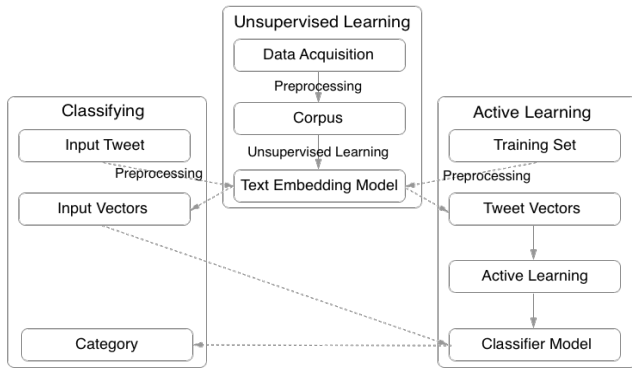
Unsupervised Learning

Data Acquisition

Preprocessing

Corpus

Unsupervised Learning

Text Embedding Model

Classifying

Input Tweet

Preprocessing

Input Vectors

Category

Active Learning

Training Set

Preprocessing

Tweet Vectors

Active Learning

Classifier Model